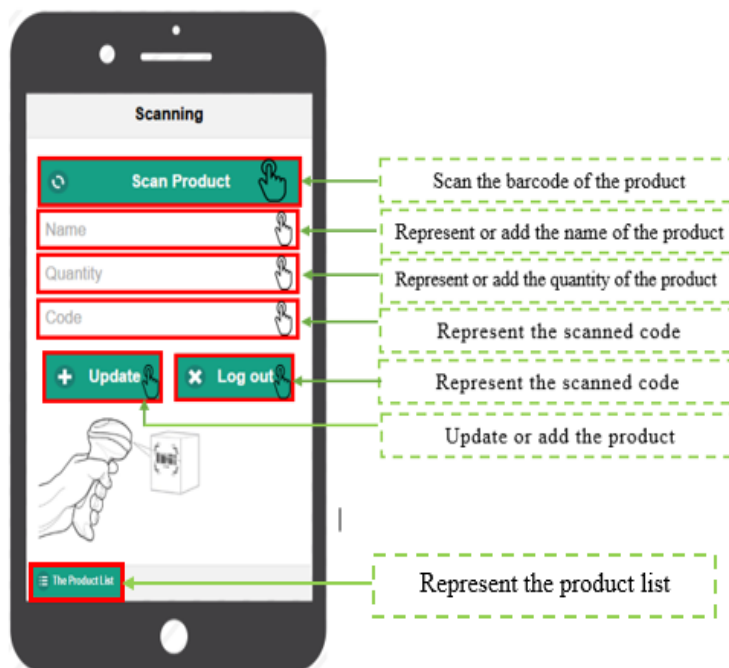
Scanning

Scan Product

Name

Quantity

Code

Update

Log out

The Product List

Scan the barcode of the product

Represent or add the name of the product

Represent or add the quantity of the product

Represent the scanned code

Represent the scanned code

Update or add the product

Represent the product list